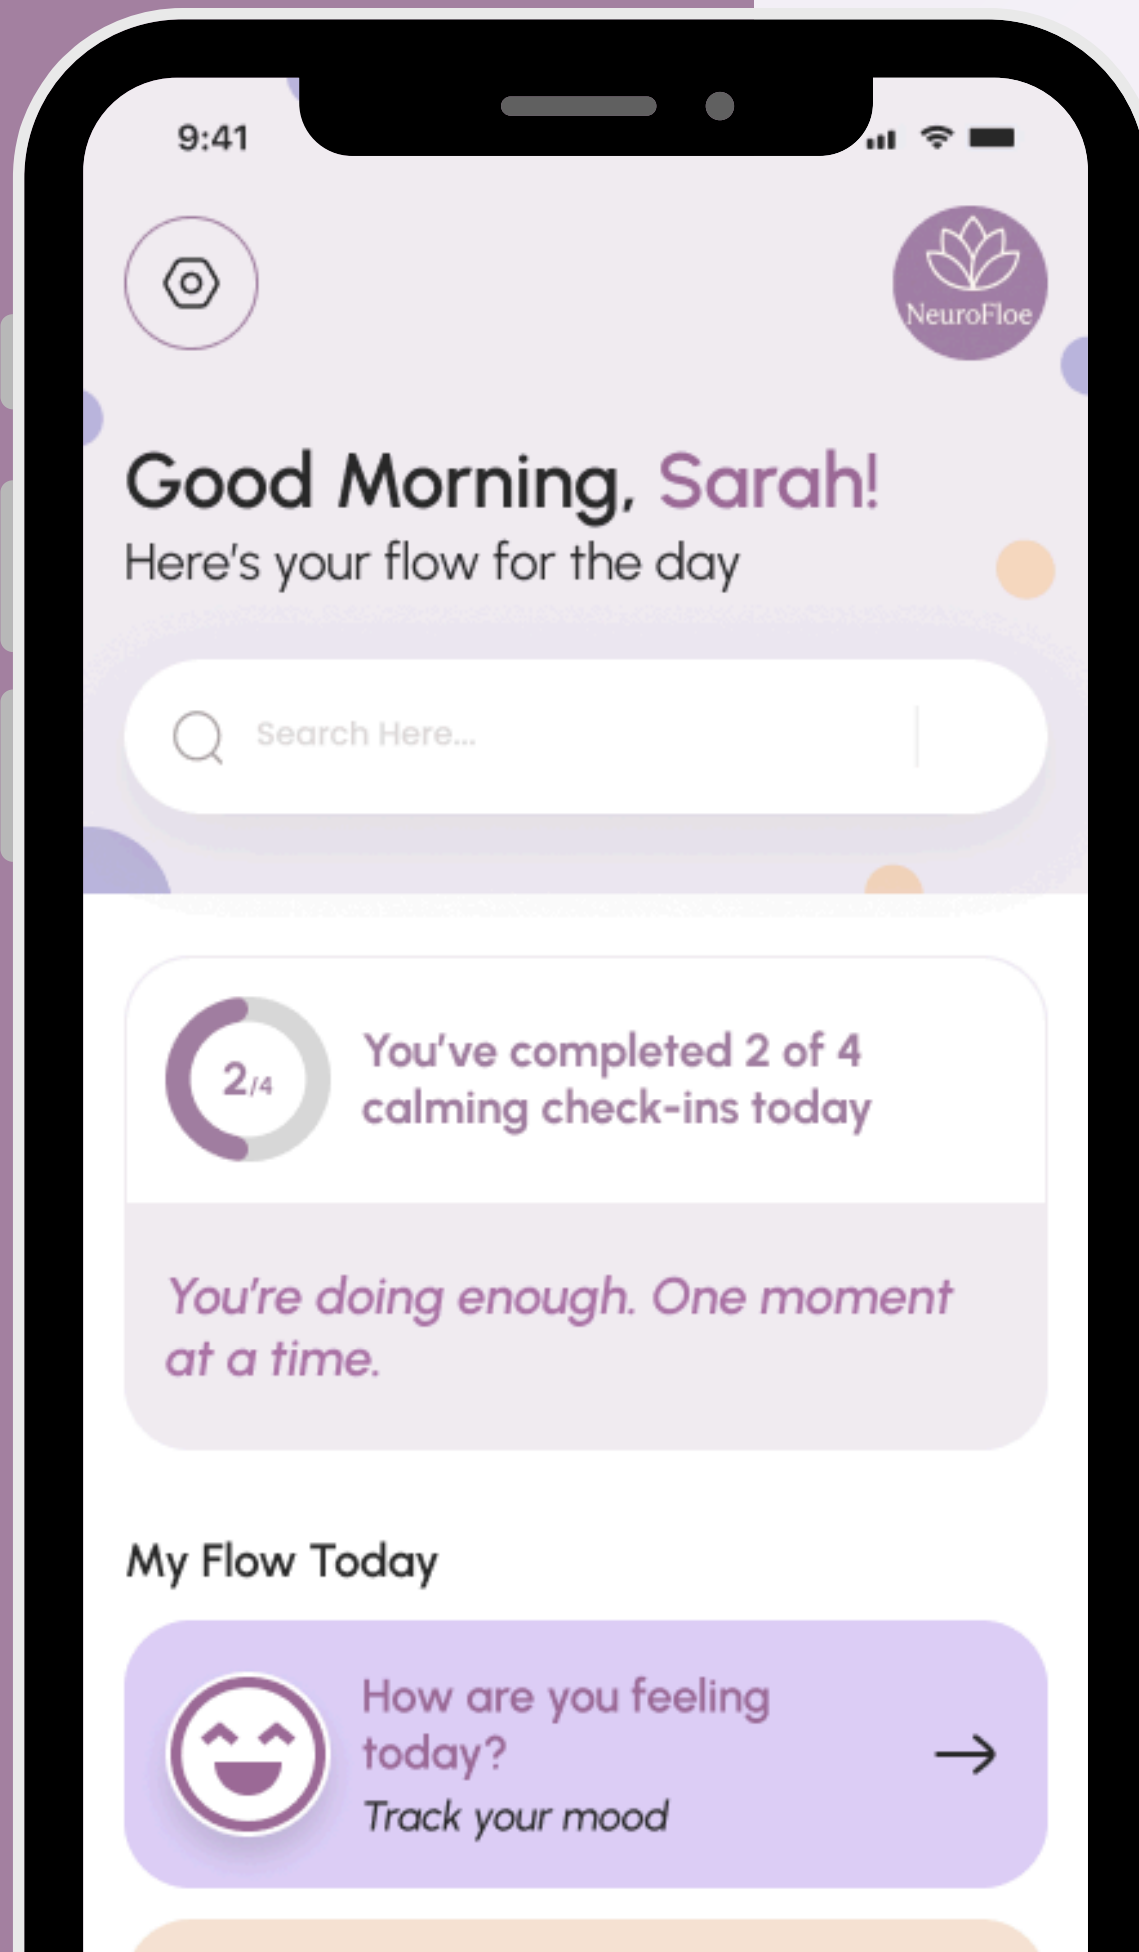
9:41

NeuroFloe

Good Morning, Sarah!
Here's your flow for the day

Search Here...

2/4

You've completed 2 of 4 calming check-ins today

You're doing enough. One moment at a time.

My Flow Today

How are you feeling today?
Track your mood